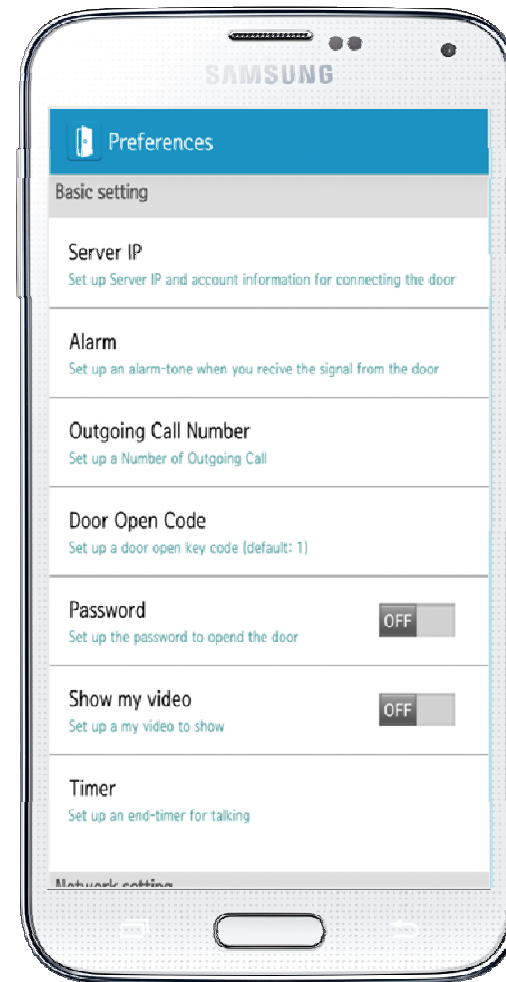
SAMSUNG

Preferences

Basic setting

Server IP
Set up Server IP and account information for connecting the door

Alarm
Set up an alarm-tone when you recive the signal from the door

Outgoing Call Number
Set up a Number of Outgoing Call

Door Open Code
Set up a door open key code (default: 1)

Password
Set up the password to opend the door
OFF

Show my video
Set up a my video to show
OFF

Timer
Set up an end-timer for talking

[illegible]